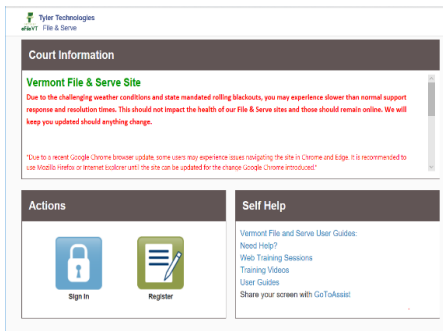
eFileVT Tyler Technologies File & Serve

Court Information

Vermont File & Serve Site

Due to the challenging weather conditions and state mandated rolling blackouts, you may experience slower than normal support response and resolution times. This should not impact the health of our File & Serve sites and those should remain online. We will keep you updated should anything change.

*Due to a recent Google Chrome browser update, some users may experience issues navigating the site in Chrome and Edge. It is recommended to use Mozilla Firefox or Internet Explorer until the site can be updated for the change Google Chrome introduced.*

Actions

Sign In

Register

Self Help

Vermont File and Serve User Guides:
Need Help?
Web Training Sessions
Training Videos
User Guides
Share your screen with GoToAssist